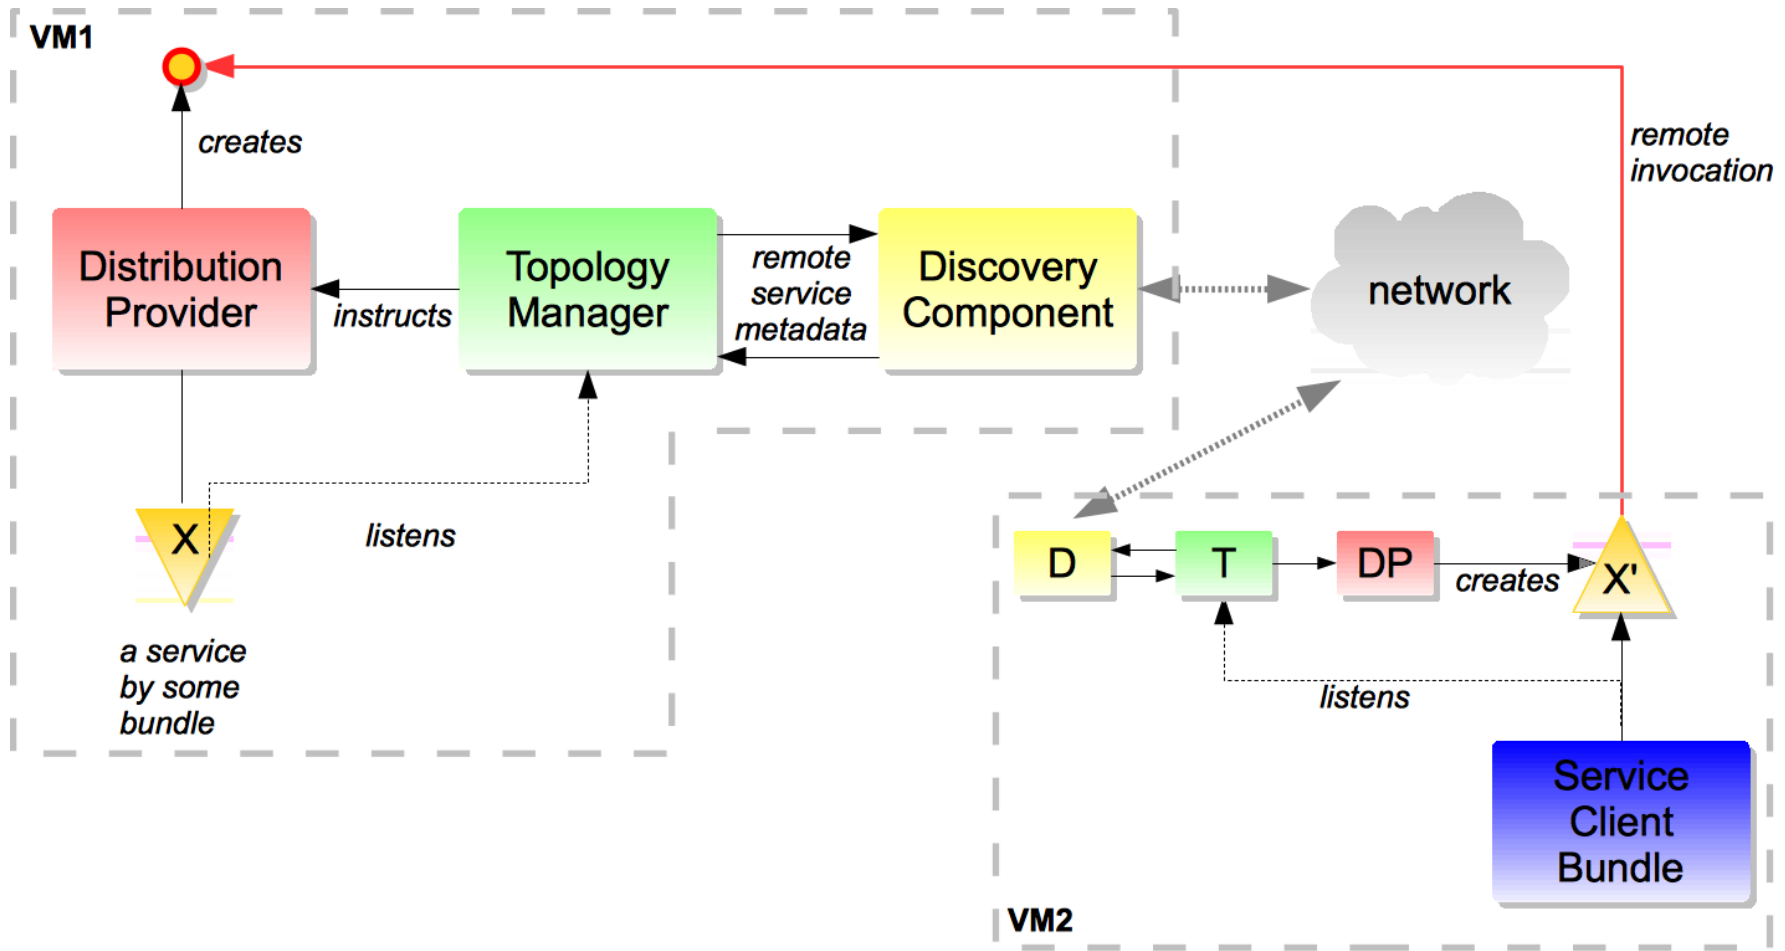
VM1

creates

remote invocation

Distribution Provider

instructs

Topology Manager

remote service metadata

Discovery Component

network

X

listens

a service by some bundle

D

T

DP

creates

X'

listens

Service Client Bundle

VM2